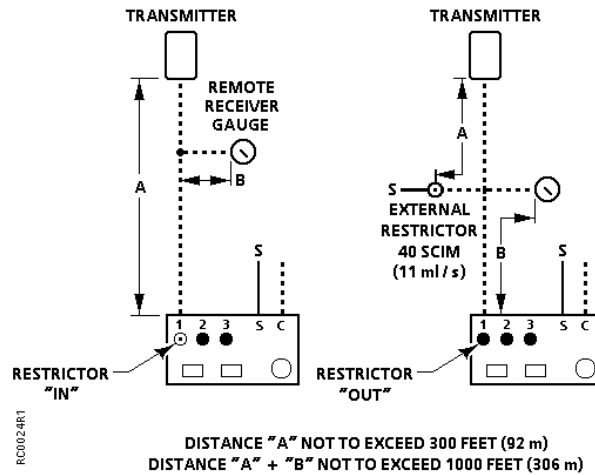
TRANSMITTER

REMOTE RECEIVER GAUGE

A

B

S

1 2 3 S C

RESTRICTOR "IN"

TRANSMITTER

A

S

EXTERNAL RESTRICTOR 40 SCIM (11 ml / s)

B

S

1 2 3 S C

RESTRICTOR "OUT"

RC0024R1

DISTANCE "A" NOT TO EXCEED 300 FEET (92 m)
DISTANCE "A" + "B" NOT TO EXCEED 1000 FEET (306 m)